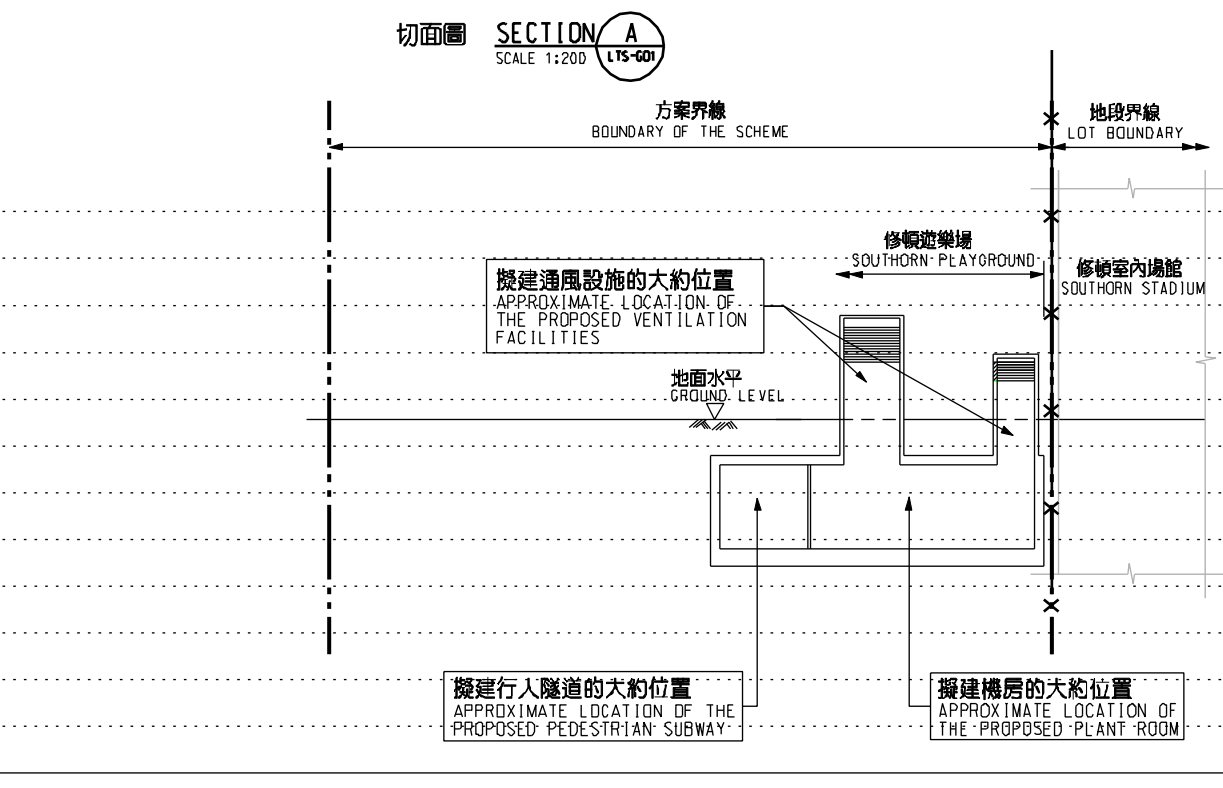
切面圖 SECTION A
SCALE 1:200 LTS-G01

方案界線
BOUNDARY OF THE SCHEME

地段界線
LOT BOUNDARY

修頓遊樂場
SOUTHORN PLAYGROUND

修頓室內場館
SOUTHORN STADIUM

擬建通風設施的大約位置
APPROXIMATE LOCATION OF THE PROPOSED VENTILATION FACILITIES

地面水平
GROUND LEVEL

擬建行人隧道的大約位置
APPROXIMATE LOCATION OF THE PROPOSED PEDESTRIAN SUBWAY

擬建機房的大約位置
APPROXIMATE LOCATION OF THE PROPOSED PLANT ROOM